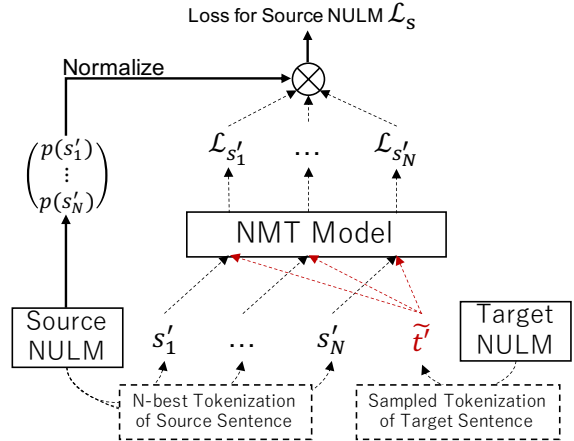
Loss for Source NULM $\mathcal{L}_s$

Normalize

$\begin{pmatrix} p(s'_1) \\ \vdots \\ p(s'_N) \end{pmatrix}$

$\mathcal{L}_{s'_1}$ … $\mathcal{L}_{s'_N}$

NMT Model

Source NULM

$s'_1$ … $s'_N$ $\tilde{t'}$

Target NULM

N-best Tokenization of Source Sentence

Sampled Tokenization of Target Sentence